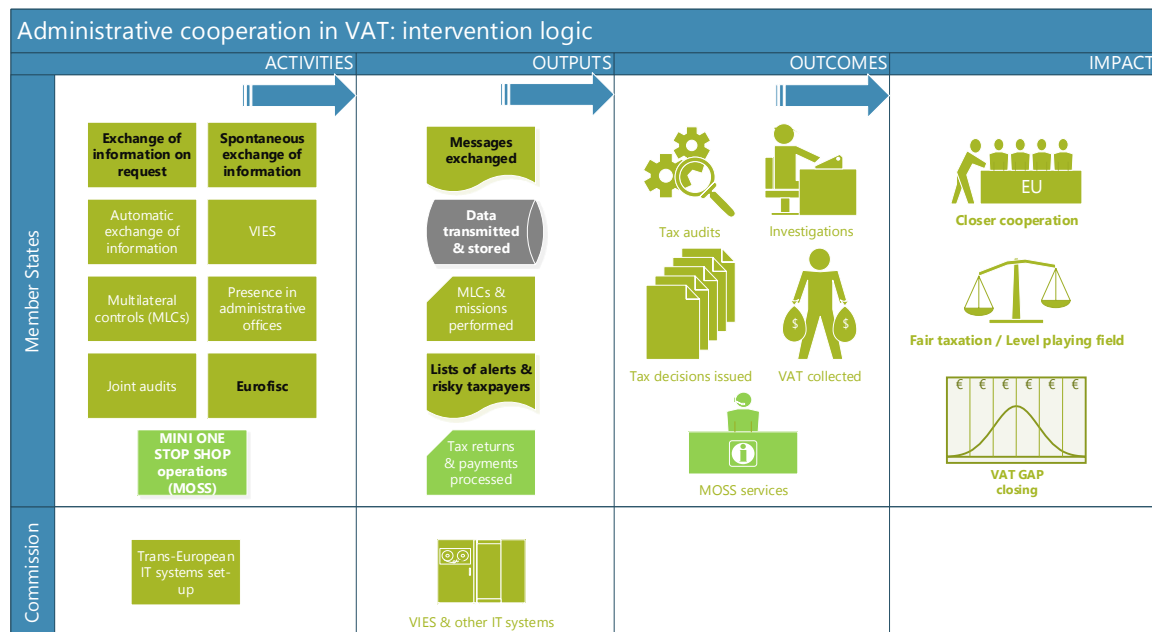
Administrative cooperation in VAT: intervention logic

ACTIVITIES

OUTPUTS

OUTCOMES

IMPACT

Member States

Exchange of information on request

Spontaneous exchange of information

Automatic exchange of information

VIES

Multilateral controls (MLCs)

Presence in administrative offices

Joint audits

Eurofisc

MINI ONE STOP SHOP operations (MOSS)

Messages exchanged

Data transmitted & stored

MLCs & missions performed

Lists of alerts & risky taxpayers

Tax returns & payments processed

Tax audits

Investigations

Tax decisions issued

$

$

VAT collected

i

MOSS services

EU

Closer cooperation

Fair taxation / Level playing field

€ € € € € €

VAT GAP closing

Commission

Trans-European IT systems set-up

VIES & other IT systems